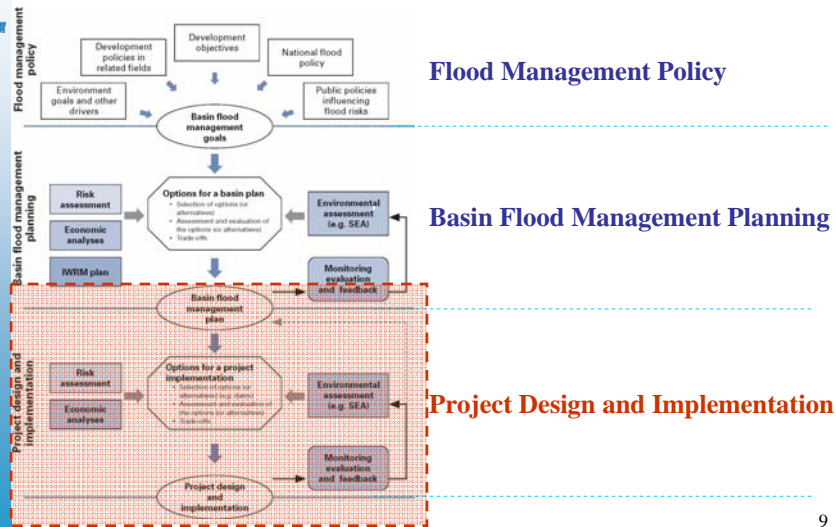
Flood management policy

Development policies in related fields

Development objectives

National flood policy

Environment goals and other drivers

Public policies influencing flood risks

Basin flood management goals

Flood Management Policy

Basin flood management planning

Risk assessment

Economic analyses

IWRM plan

Options for a basin plan

• Selection of options (or alternatives)
• Assessment and evaluation of the options (or alternatives)
• Trade-offs

Environmental assessment (e.g. SEA)

Monitoring evaluation and feedback

Basin Flood Management Planning

Basin flood management plan

Project design and implementation

Risk assessment

Economic analyses

Options for a project implementation

• Selection of options (or alternatives) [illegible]
• Assessment and evaluation of the options (or alternatives)
• Trade-offs

Environmental assessment (e.g. SEA)

Monitoring evaluation and feedback

Project design and implementation

Project Design and Implementation

9